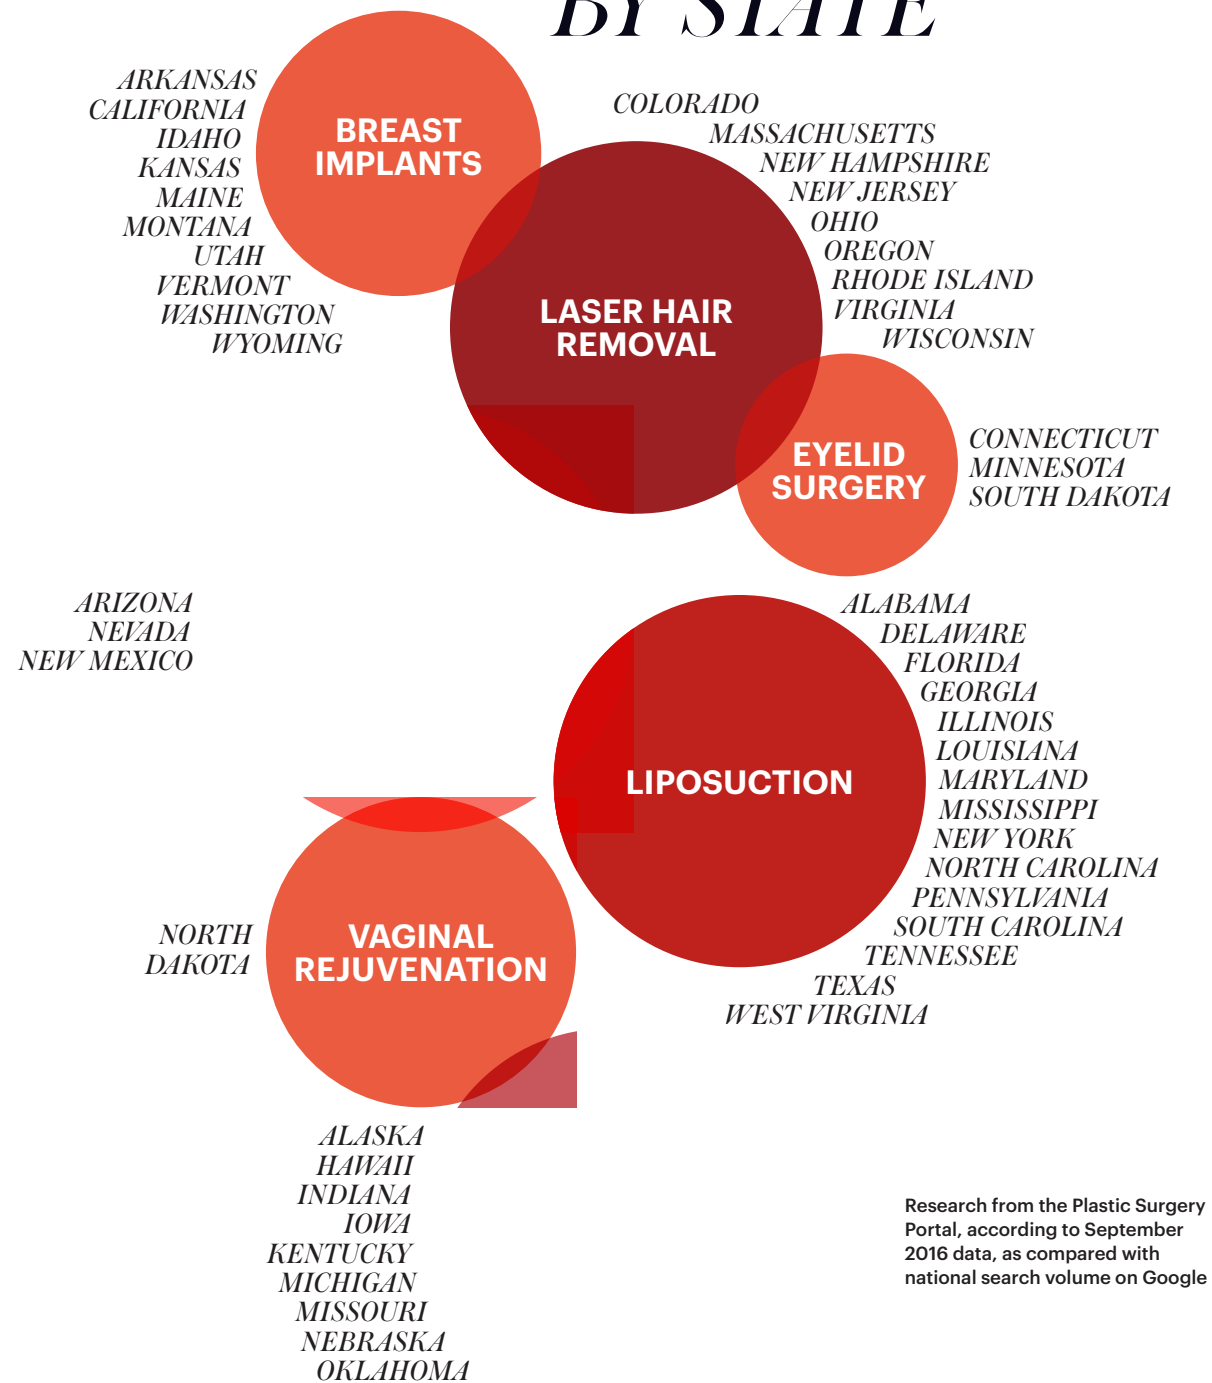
BY STATE

ARKANSAS
CALIFORNIA
IDAHO
KANSAS
MAINE
MONTANA
UTAH
VERMONT
WASHINGTON
WYOMING

BREAST IMPLANTS

COLORADO
MASSACHUSETTS
NEW HAMPSHIRE
NEW JERSEY
OHIO
OREGON
RHODE ISLAND
VIRGINIA
WISCONSIN

LASER HAIR REMOVAL

EYELID SURGERY

CONNECTICUT
MINNESOTA
SOUTH DAKOTA

ARIZONA
NEVADA
NEW MEXICO

ALABAMA
DELAWARE
FLORIDA
GEORGIA
ILLINOIS
LOUISIANA
MARYLAND
MISSISSIPPI
NEW YORK
NORTH CAROLINA
PENNSYLVANIA
SOUTH CAROLINA
TENNESSEE
TEXAS
WEST VIRGINIA

LIPOSUCTION

NORTH DAKOTA

VAGINAL REJUVENATION

ALASKA
HAWAII
INDIANA
IOWA
KENTUCKY
MICHIGAN
MISSOURI
NEBRASKA
OKLAHOMA

Research from the Plastic Surgery Portal, according to September 2016 data, as compared with national search volume on Google